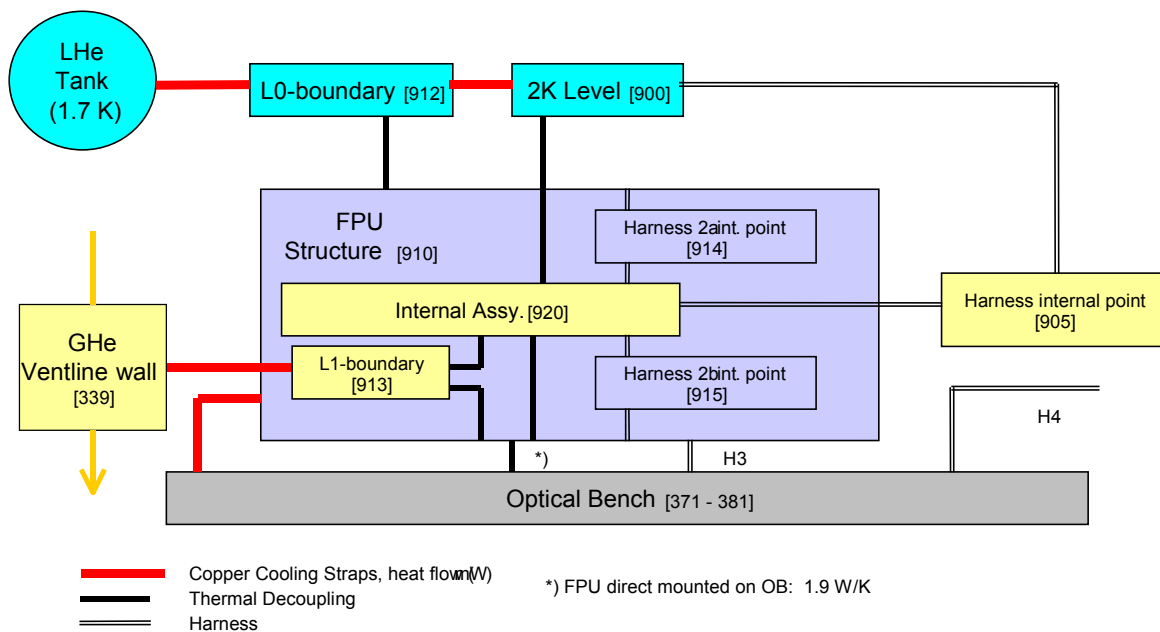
LHe Tank (1.7 K)

L0-boundary [912]

2K Level [900]

FPU Structure [910]

Harness 2aint. point [914]

Internal Assy. [920]

Harness internal point [905]

GHe Ventline wall [339]

L1-boundary [913]

Harness 2bint. point [915]

H4

*)

H3

Optical Bench [371 - 381]

Copper Cooling Straps, heat flow m(W)

Thermal Decoupling

Harness

*) FPU direct mounted on OB: 1.9 W/K